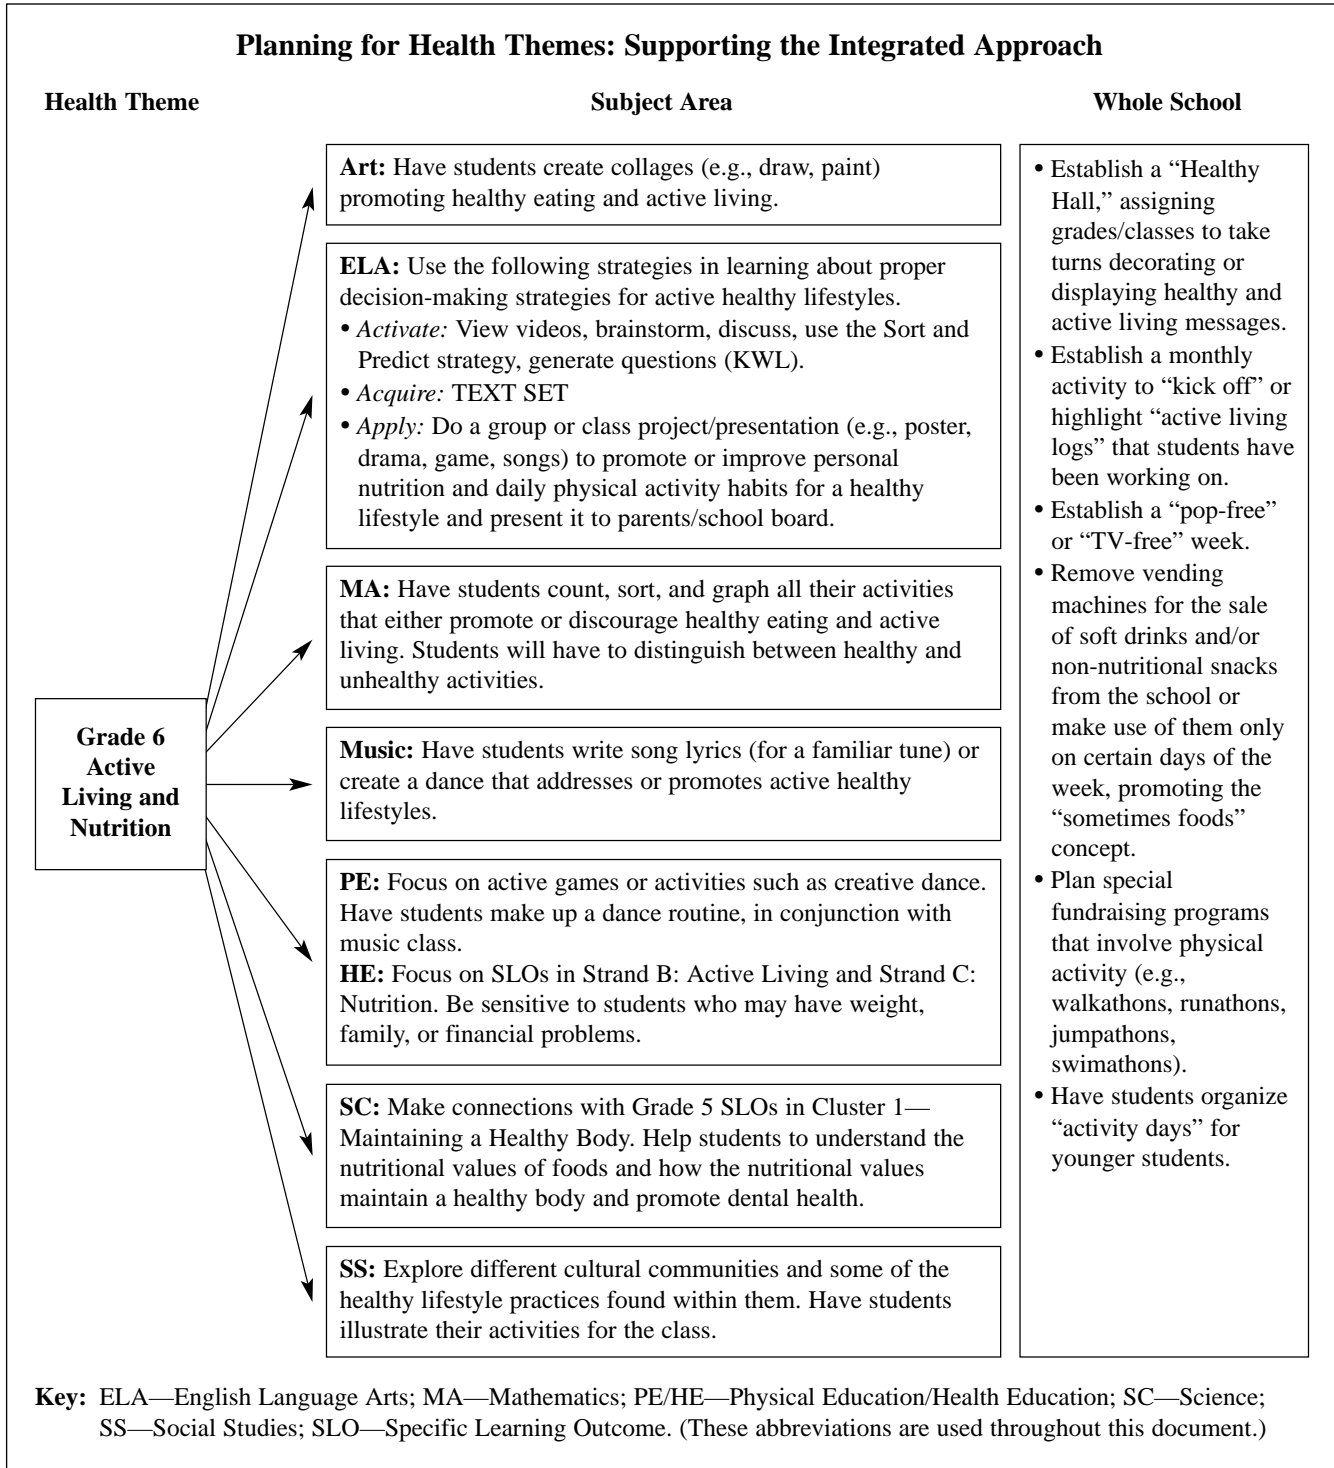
**Planning for Health Themes: Supporting the Integrated Approach**

**Health Theme**

**Subject Area**

**Whole School**

**Grade 6 Active Living and Nutrition**

**Art:** Have students create collages (e.g., draw, paint) promoting healthy eating and active living.

**ELA:** Use the following strategies in learning about proper decision-making strategies for active healthy lifestyles.
• *Activate:* View videos, brainstorm, discuss, use the Sort and Predict strategy, generate questions (KWL).
• *Acquire:* TEXT SET
• *Apply:* Do a group or class project/presentation (e.g., poster, drama, game, songs) to promote or improve personal nutrition and daily physical activity habits for a healthy lifestyle and present it to parents/school board.

**MA:** Have students count, sort, and graph all their activities that either promote or discourage healthy eating and active living. Students will have to distinguish between healthy and unhealthy activities.

**Music:** Have students write song lyrics (for a familiar tune) or create a dance that addresses or promotes active healthy lifestyles.

**PE:** Focus on active games or activities such as creative dance. Have students make up a dance routine, in conjunction with music class.
**HE:** Focus on SLOs in Strand B: Active Living and Strand C: Nutrition. Be sensitive to students who may have weight, family, or financial problems.

**SC:** Make connections with Grade 5 SLOs in Cluster 1—Maintaining a Healthy Body. Help students to understand the nutritional values of foods and how the nutritional values maintain a healthy body and promote dental health.

**SS:** Explore different cultural communities and some of the healthy lifestyle practices found within them. Have students illustrate their activities for the class.

• Establish a "Healthy Hall," assigning grades/classes to take turns decorating or displaying healthy and active living messages.
• Establish a monthly activity to "kick off" or highlight "active living logs" that students have been working on.
• Establish a "pop-free" or "TV-free" week.
• Remove vending machines for the sale of soft drinks and/or non-nutritional snacks from the school or make use of them only on certain days of the week, promoting the "sometimes foods" concept.
• Plan special fundraising programs that involve physical activity (e.g., walkathons, runathons, jumpathons, swimathons).
• Have students organize "activity days" for younger students.

**Key:** ELA—English Language Arts; MA—Mathematics; PE/HE—Physical Education/Health Education; SC—Science; SS—Social Studies; SLO—Specific Learning Outcome. (These abbreviations are used throughout this document.)